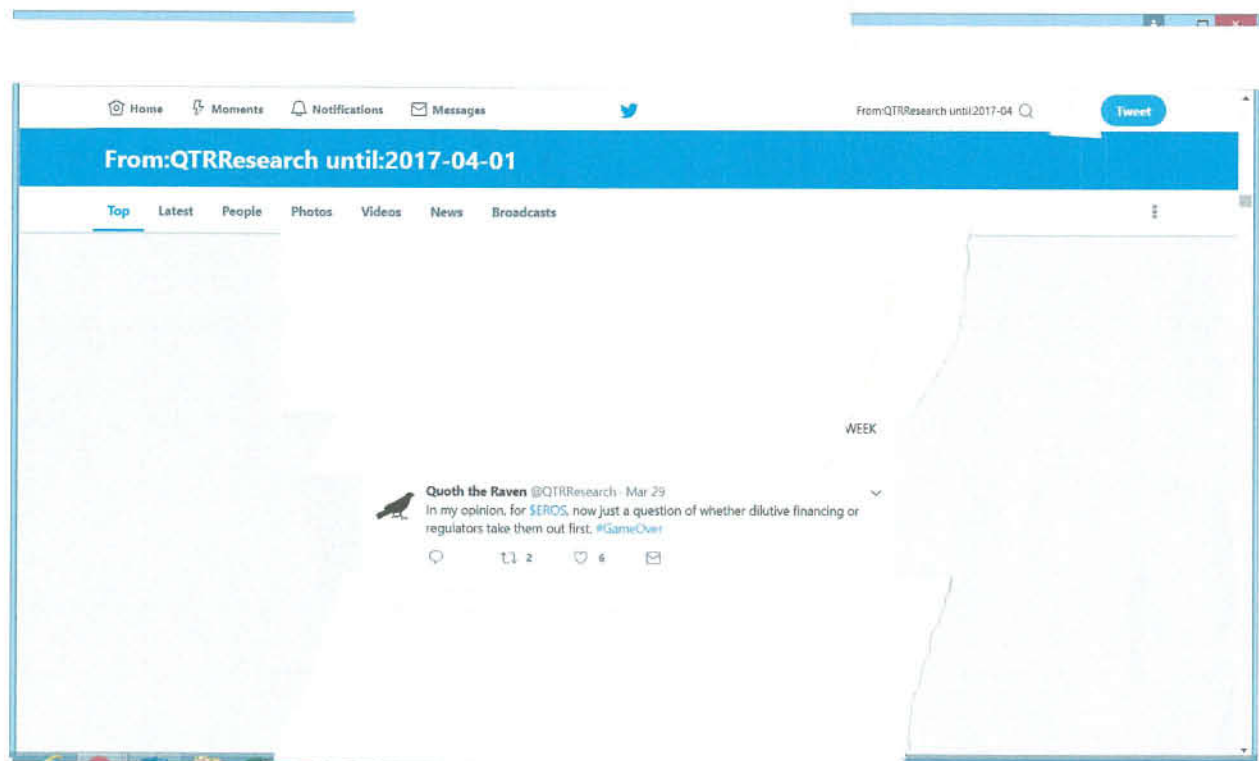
Home Moments Notifications Messages

From:QTRResearch until:2017-04

Tweet

From:QTRResearch until:2017-04-01

Top Latest People Photos Videos News Broadcasts

WEEK

Quoth the Raven @QTRResearch · Mar 29
In my opinion, for $EROS, now just a question of whether dilutive financing or regulators take them out first. #GameOver

2 6